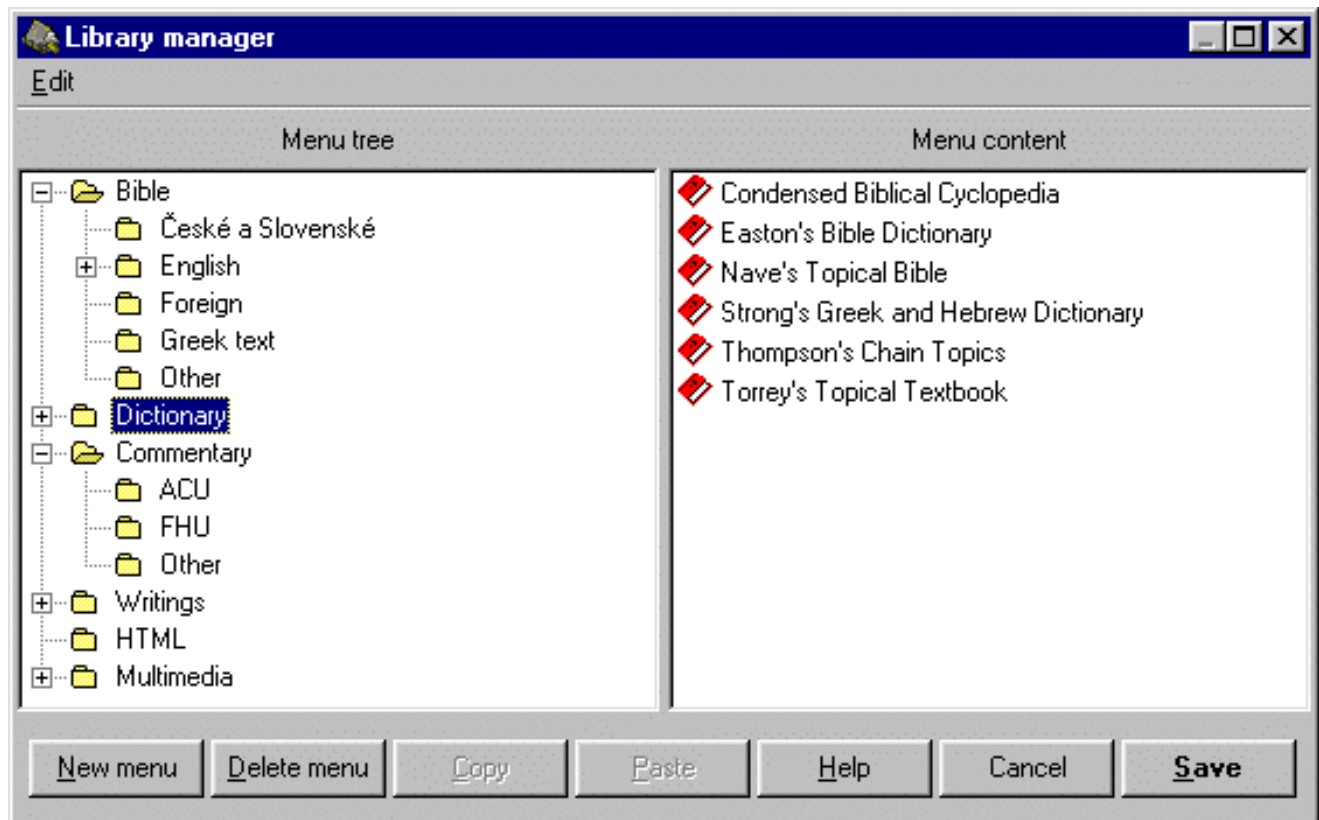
Library manager

Edit

Menu tree

Bible
České a Slovenské
English
Foreign
Greek text
Other
Dictionary
Commentary
ACU
FHU
Other
Writings
HTML
Multimedia

Menu content

Condensed Biblical Cyclopedia
Easton's Bible Dictionary
Nave's Topical Bible
Strong's Greek and Hebrew Dictionary
Thompson's Chain Topics
Torrey's Topical Textbook

New menu
Delete menu
Copy
Paste
Help
Cancel
Save